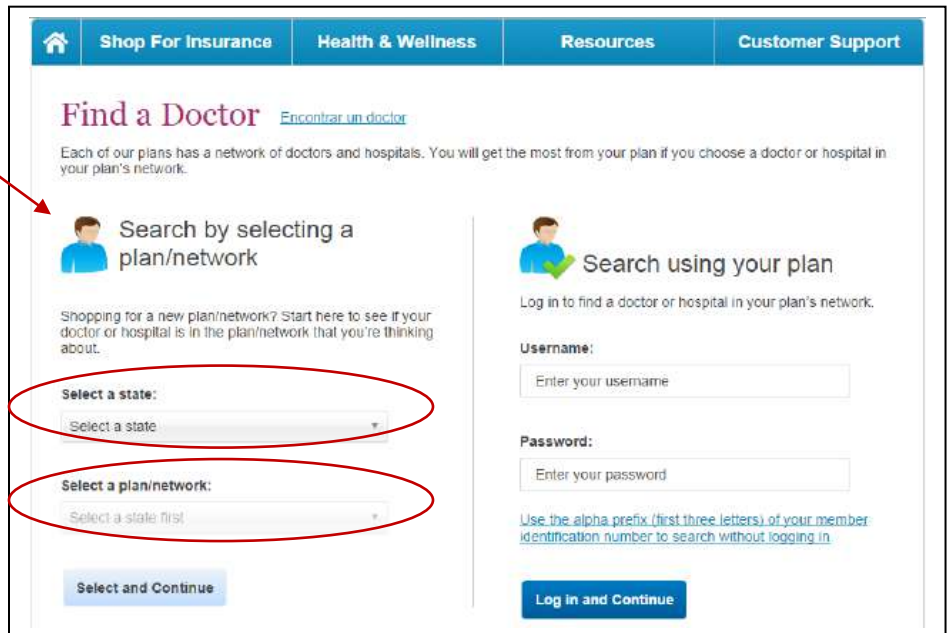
Shop For Insurance | Health & Wellness | Resources | Customer Support

Find a Doctor Encontrar un doctor

Each of our plans has a network of doctors and hospitals. You will get the most from your plan if you choose a doctor or hospital in your plan's network.

Search by selecting a plan/network

Shopping for a new plan/network? Start here to see if your doctor or hospital is in the plan/network that you're thinking about.

Select a state:

Select a state

Select a plan/network:

Select a state first

Select and Continue

Search using your plan

Log in to find a doctor or hospital in your plan's network.

Username:

Enter your username

Password:

Enter your password

Use the alpha prefix (first three letters) of your member identification number to search without logging in

Log in and Continue